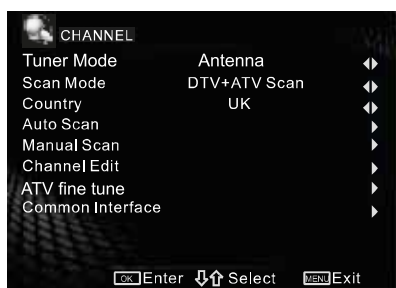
CHANNEL

| Tuner Mode | Antenna |
|---|---|
| Scan Mode | DTV+ATV Scan |
| Country | UK |
| Auto Scan | |
| Manual Scan | |
| Channel Edit | |
| ATV fine tune | |
| Common Interface | |

OK Enter Select MENU Exit